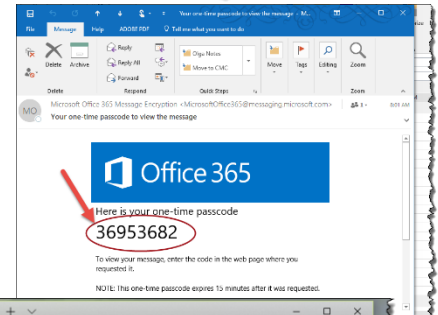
Your one-time passcode to view the message

File Message Help ADOBE PDF Tell me what you want to do

Delete Archive Reply Reply All Forward Olga Notes Move to CMC Move Tags Editing Zoom

Delete Respond Quick Steps Zoom

MO Microsoft Office 365 Message Encryption <MicrosoftOffice365@messaging.microsoft.com>

Your one-time passcode to view the message

Office 365

Here is your one-time passcode

36953682

To view your message, enter the code in the web page where you requested it.

NOTE: This one-time passcode expires 15 minutes after it was requested.